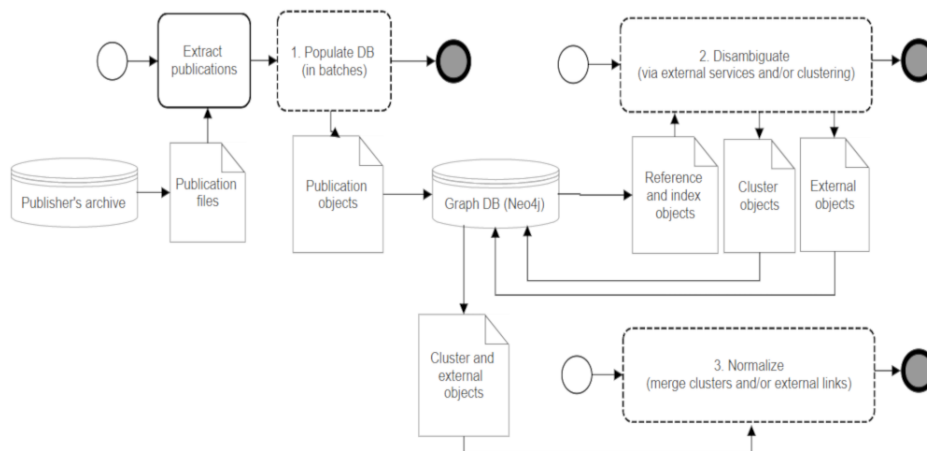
Extract publications

1. Populate DB (in batches)

2. Disambiguate (via external services and/or clustering)

Publisher's archive

Publication files

Publication objects

Graph DB (Neo4j)

Reference and index objects

Cluster objects

External objects

Cluster and external objects

3. Normalize (merge clusters and/or external links)